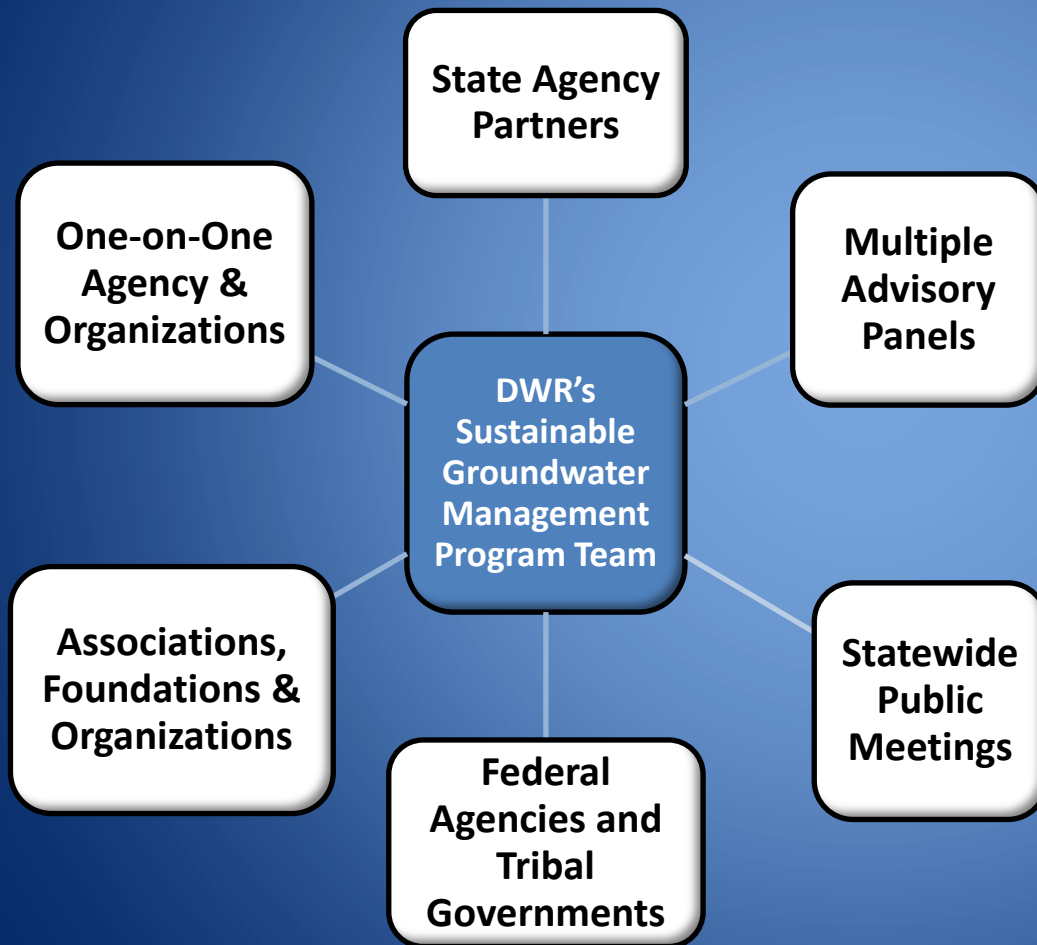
State Agency Partners

One-on-One Agency & Organizations

Multiple Advisory Panels

DWR's Sustainable Groundwater Management Program Team

Associations, Foundations & Organizations

Statewide Public Meetings

Federal Agencies and Tribal Governments